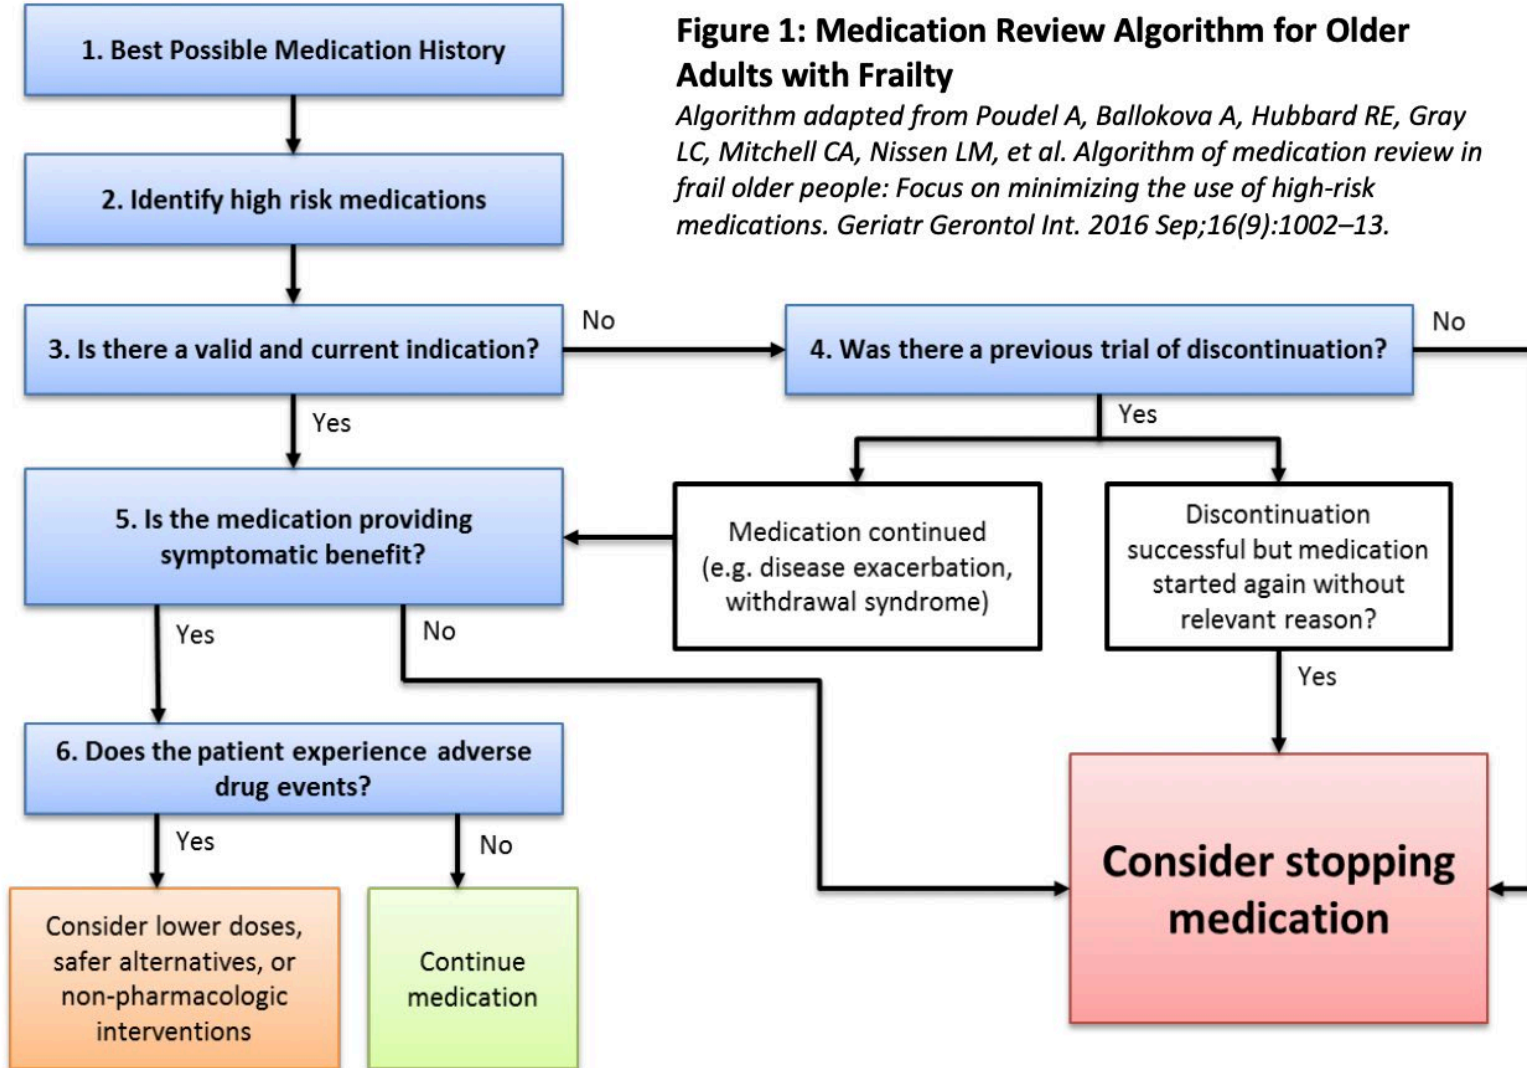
1. Best Possible Medication History

Figure 1: Medication Review Algorithm for Older Adults with Frailty

Algorithm adapted from Poudel A, Ballokova A, Hubbard RE, Gray LC, Mitchell CA, Nissen LM, et al. Algorithm of medication review in frail older people: Focus on minimizing the use of high-risk medications. Geriatr Gerontol Int. 2016 Sep;16(9):1002–13.

2. Identify high risk medications

3. Is there a valid and current indication?

No

4. Was there a previous trial of discontinuation?

No

Yes

Yes

5. Is the medication providing symptomatic benefit?

Medication continued (e.g. disease exacerbation, withdrawal syndrome)

Discontinuation successful but medication started again without relevant reason?

Yes

No

Yes

6. Does the patient experience adverse drug events?

Yes

No

Consider stopping medication

Consider lower doses, safer alternatives, or non-pharmacologic interventions

Continue medication